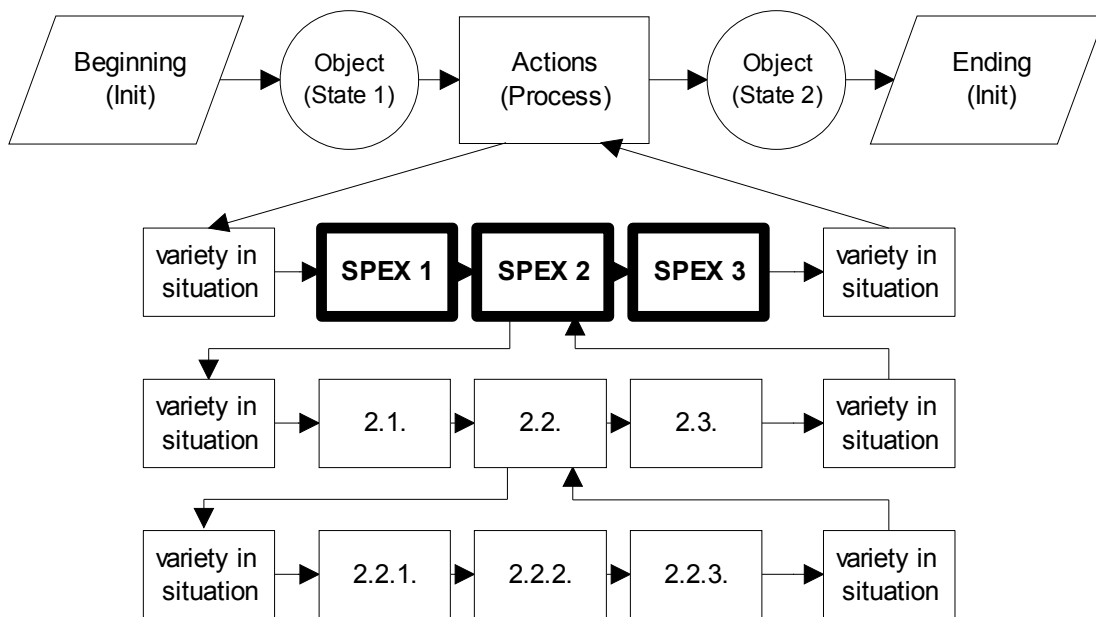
Beginning (Init)

Object (State 1)

Actions (Process)

Object (State 2)

Ending (Init)

variety in situation

SPEX 1

SPEX 2

SPEX 3

variety in situation

variety in situation

2.1.

2.2.

2.3.

variety in situation

variety in situation

2.2.1.

2.2.2.

2.2.3.

variety in situation